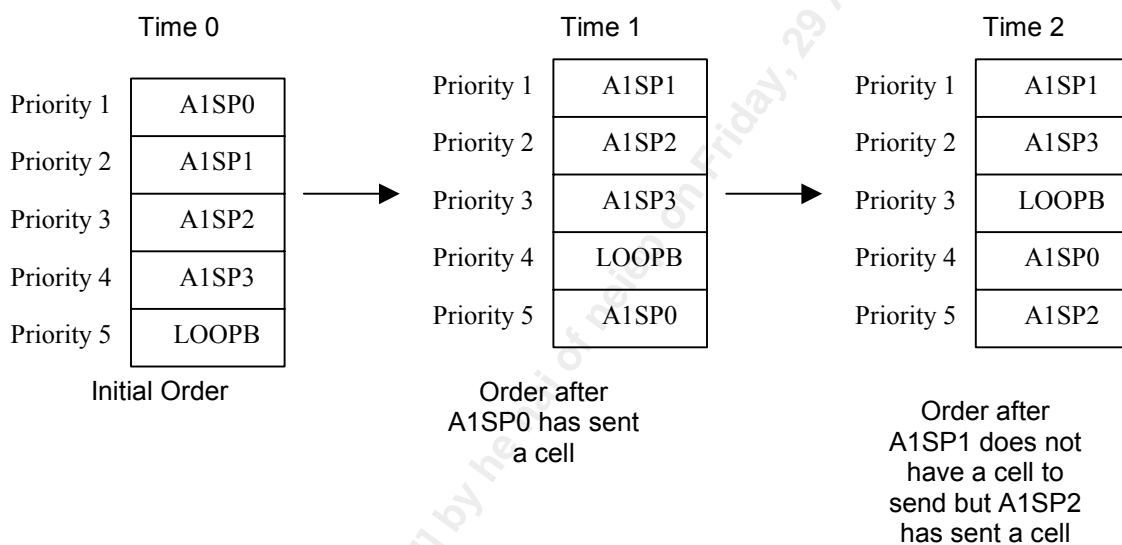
Time 0

| Priority 1 | A1SP0 |
|---|---|
| Priority 2 | A1SP1 |
| Priority 3 | A1SP2 |
| Priority 4 | A1SP3 |
| Priority 5 | LOOPB |

Initial Order

Time 1

| Priority 1 | A1SP1 |
|---|---|
| Priority 2 | A1SP2 |
| Priority 3 | A1SP3 |
| Priority 4 | LOOPB |
| Priority 5 | A1SP0 |

Order after A1SP0 has sent a cell

Time 2

| Priority 1 | A1SP1 |
|---|---|
| Priority 2 | A1SP3 |
| Priority 3 | LOOPB |
| Priority 4 | A1SP0 |
| Priority 5 | A1SP2 |

Order after A1SP1 does not have a cell to send but A1SP2 has sent a cell